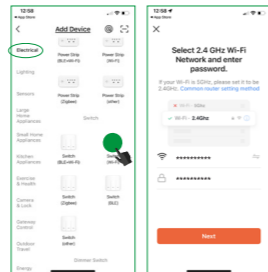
12:58
App Store

<
Add Device

Electrical

Lighting

Sensors

Large Home Appliances

Small Home Appliances

Kitchen Appliances

Exercise & Health

Camera & Lock

Gateway Control

Outdoor Travel

Energy

Power Strip (BLE+Wi-Fi)

Power Strip (Wi-Fi)

Power Strip (Zigbee)

Power Strip (other)

Switch

Switch (BLE+Wi-Fi)

Switch (Zigbee)

Switch (BLE)

Switch (other)

Dimmer Switch

12:58
App Store

X

Select 2.4 GHz Wi-Fi Network and enter password.

If your Wi-Fi is 5GHz, please set it to be 2.4GHz. Common router setting method

Wi-Fi - 5Ghz

Wi-Fi - 2.4Ghz

**********

**********

Next